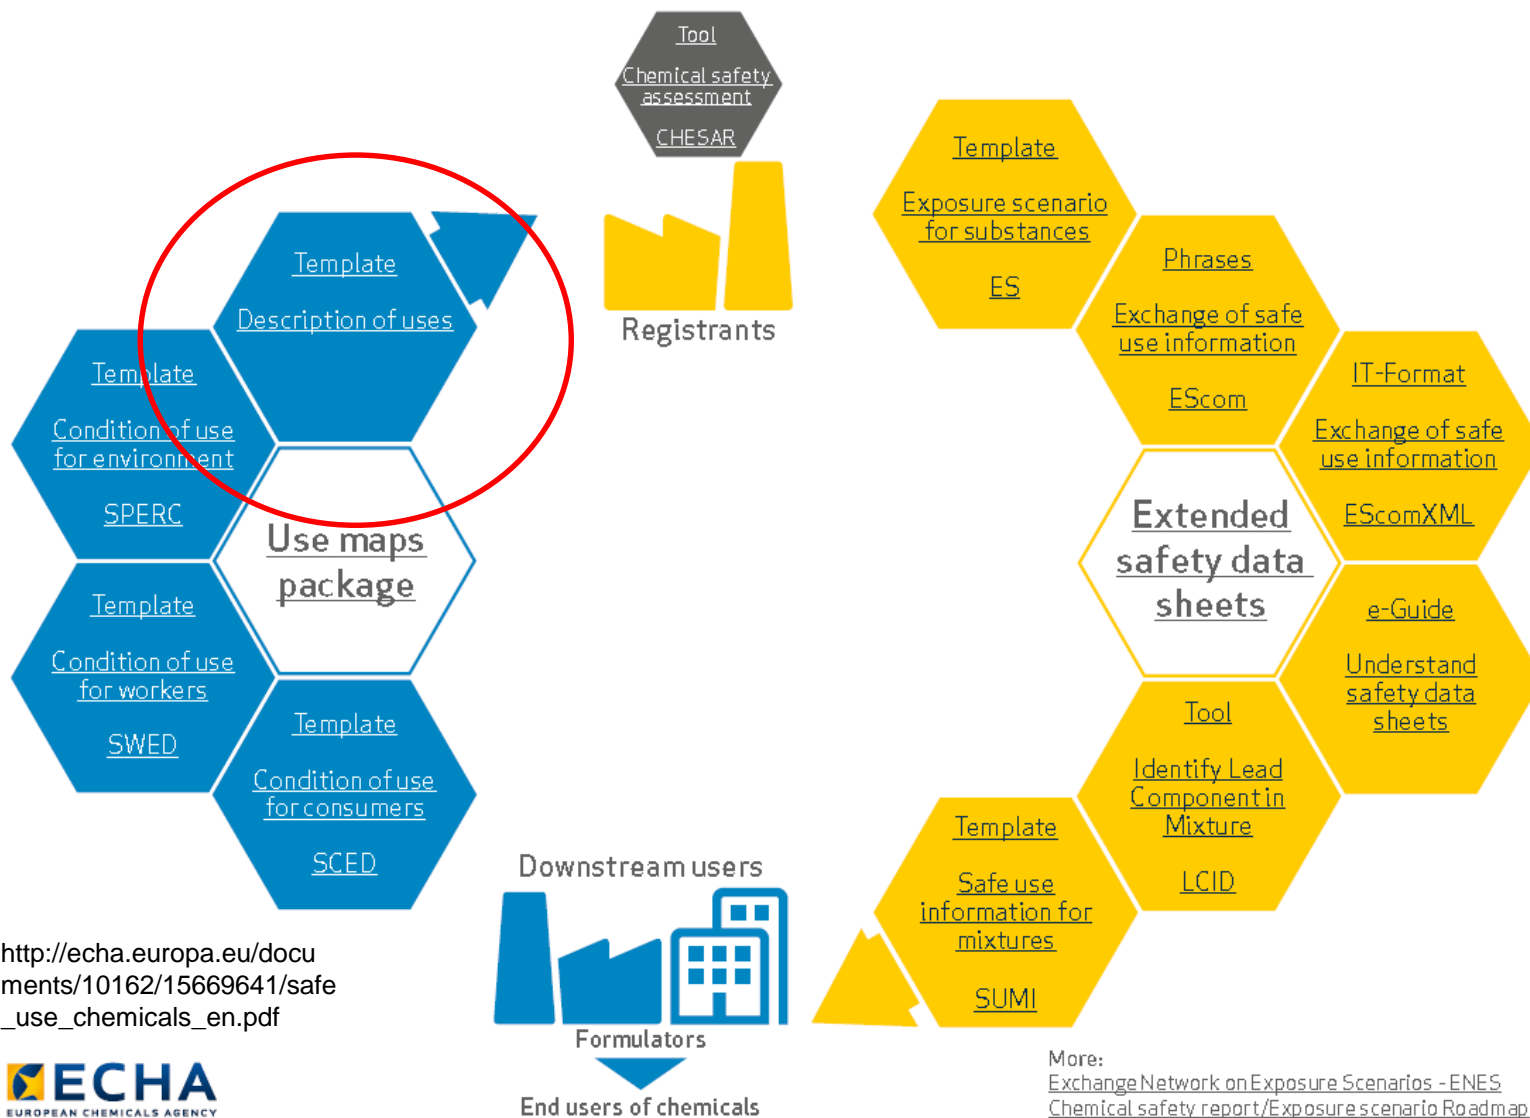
Tool

Chemical safety assessment

CHESAR

Registrants

Template

Description of uses

Template

Condition of use for environment

SPERC

Use maps package

Template

Condition of use for workers

SWED

Template

Condition of use for consumers

SCED

Template

Exposure scenario for substances

ES

Phrases

Exchange of safe use information

EScom

IT-Format

Exchange of safe use information

EScomXML

Extended safety data sheets

e-Guide

Understand safety data sheets

Tool

Identify Lead Component in Mixture

LCID

Template

Safe use information for mixtures

SUMI

Downstream users

Formulators

End users of chemicals

http://echa.europa.eu/documents/10162/15669641/safe_use_chemicals_en.pdf

ECHA
EUROPEAN CHEMICALS AGENCY

More:
Exchange Network on Exposure Scenarios - ENES
Chemical safety report/Exposure scenario Roadmap